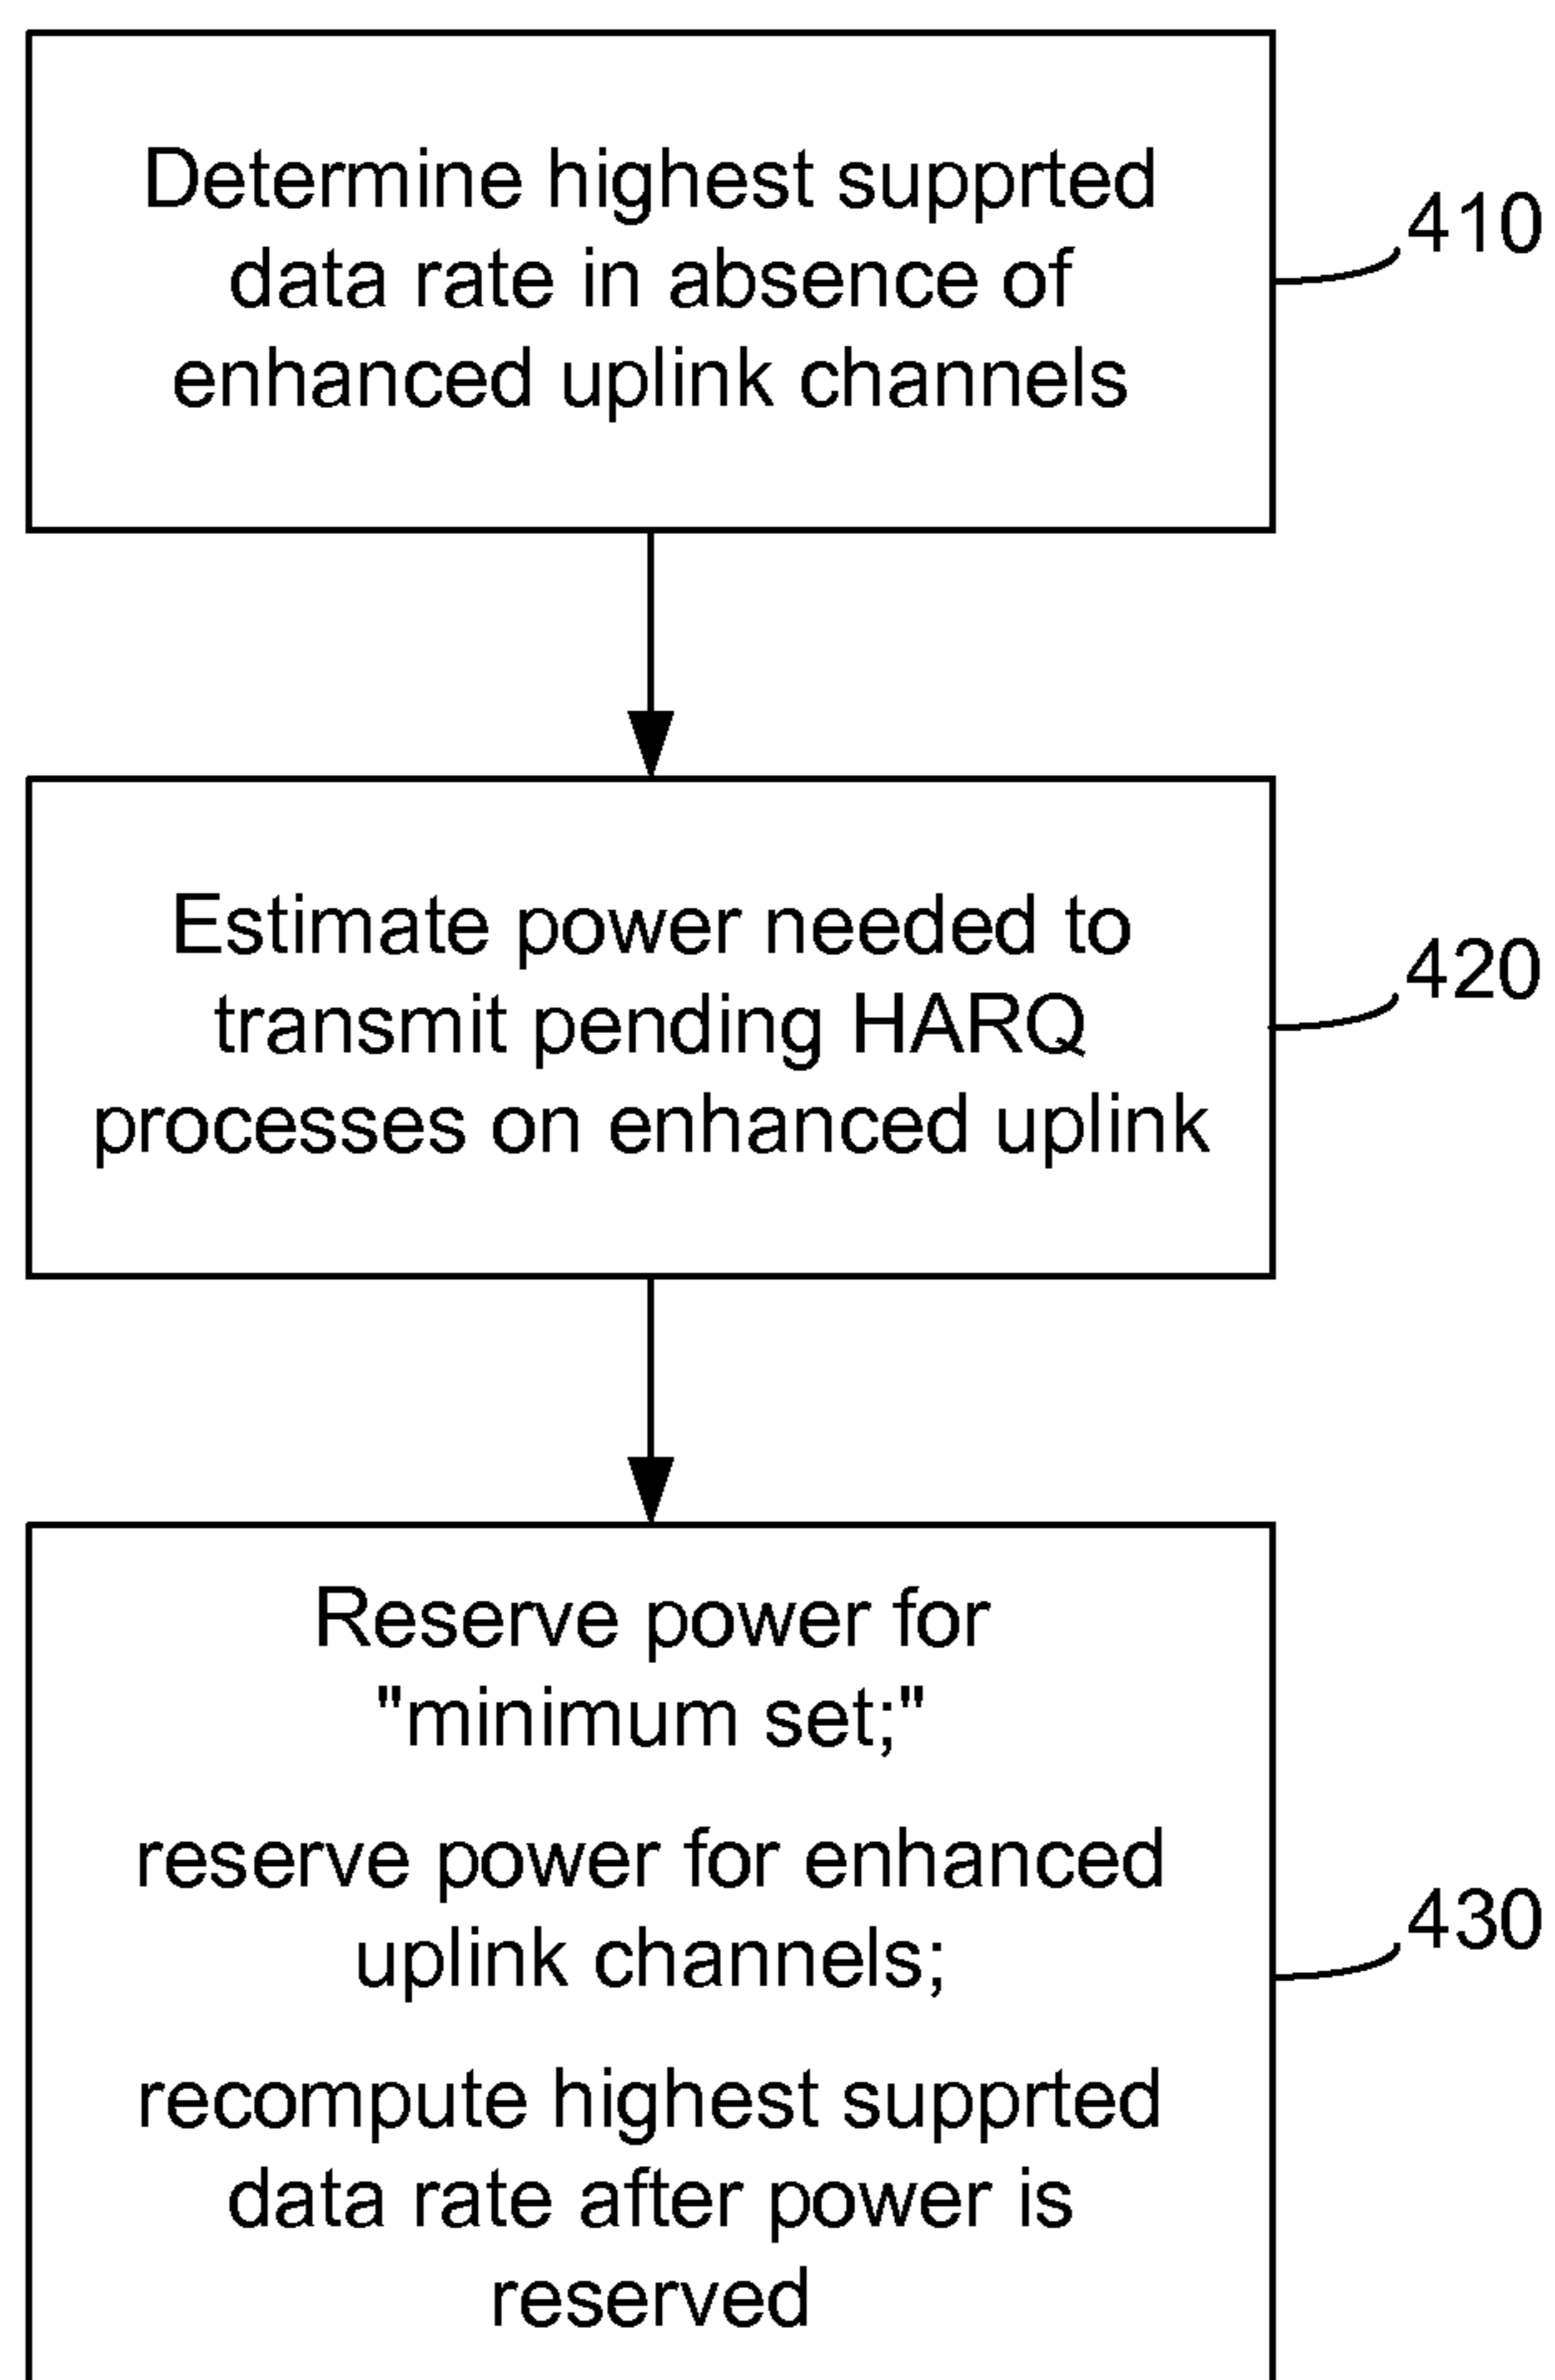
Determine highest supprted data rate in absence of enhanced uplink channels

410

Estimate power needed to transmit pending HARQ processes on enhanced uplink

420

Reserve power for "minimum set;"

reserve power for enhanced uplink channels;

recompute highest supprted data rate after power is reserved

430